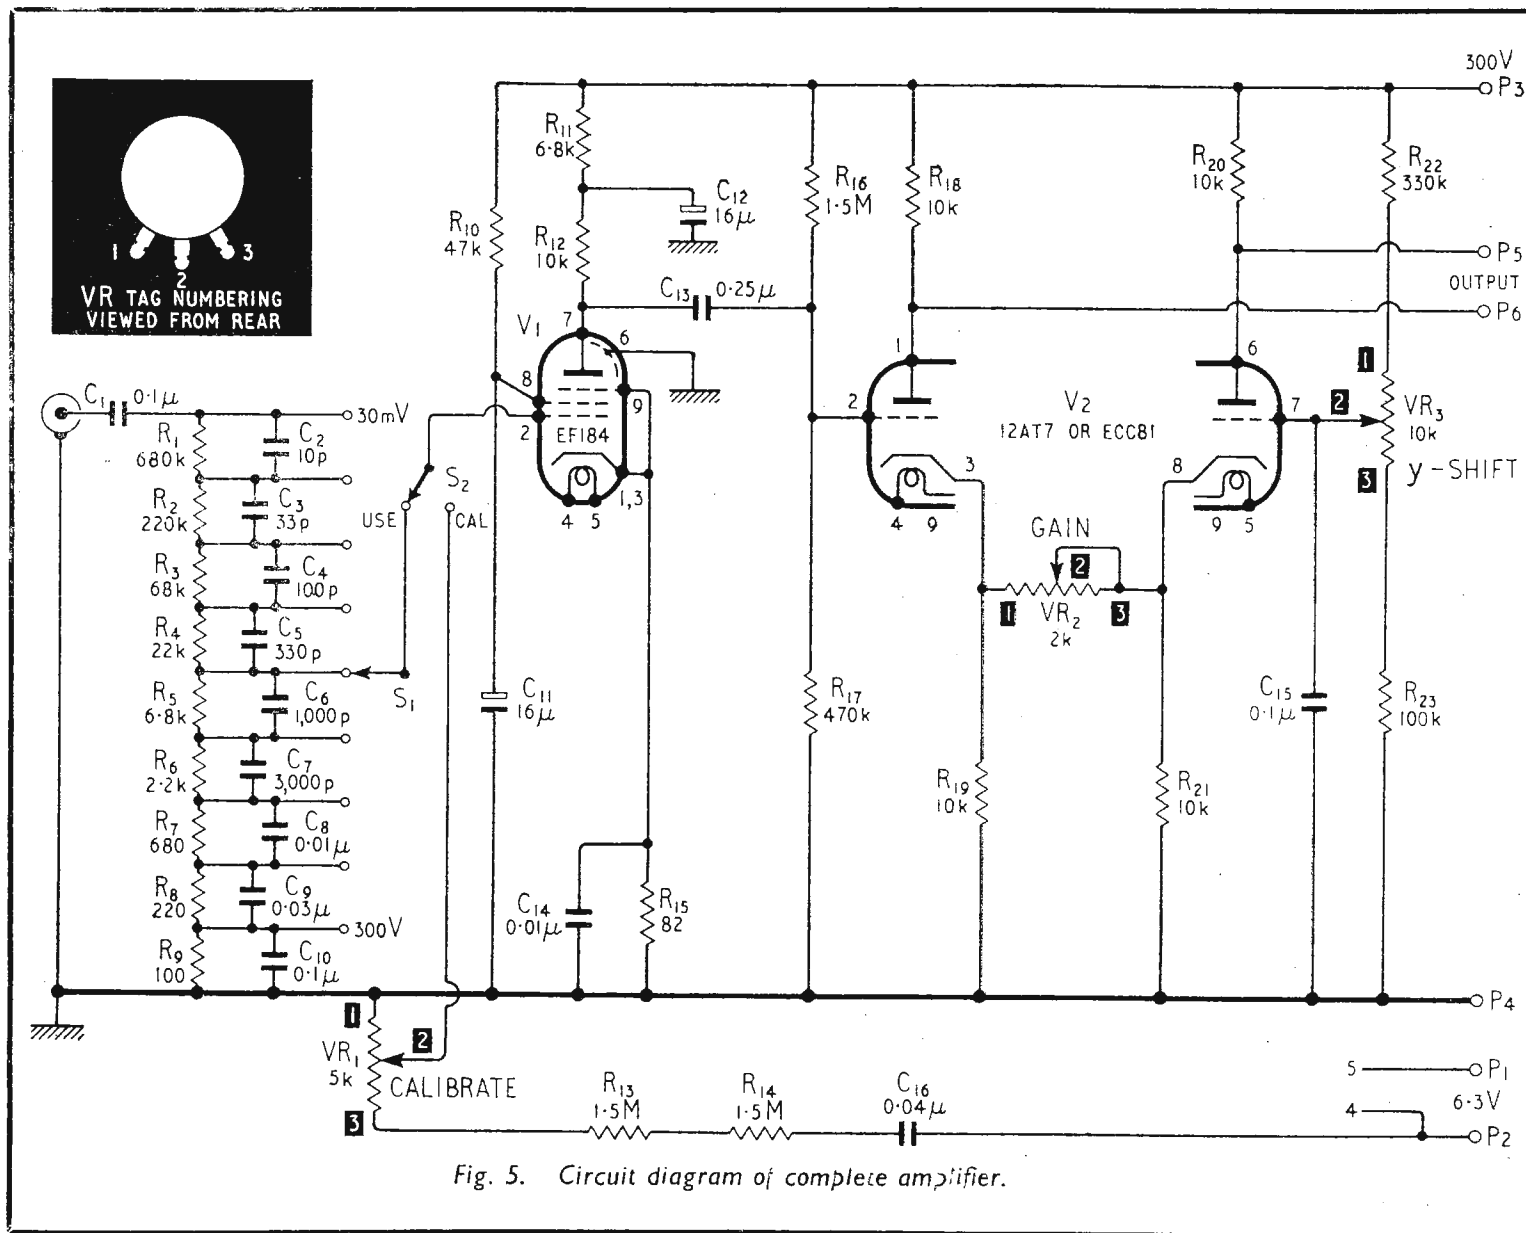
1 2 3
VR TAG NUMBERING VIEWED FROM REAR

$C_1$ $0{\cdot}1\mu$
$R_1$ 680k
$C_2$ 10p
30mV
$R_2$ 220k
$C_3$ 33p
$R_3$ 68k
$C_4$ 100p
$R_4$ 22k
$C_5$ 330p
$R_5$ 6·8k
$C_6$ 1,000p
$S_1$
$R_6$ 2·2k
$C_7$ 3,000p
$R_7$ 680
$C_8$ $0{\cdot}01\mu$
$R_8$ 220
$C_9$ $0{\cdot}03\mu$
300V
$R_9$ 100
$C_{10}$ $0{\cdot}1\mu$
USE
$S_2$
CAL
1
$VR_1$ 5k
2
CALIBRATE
3
$R_{10}$ 47k
$C_{11}$ $16\mu$
$R_{11}$ 6·8k
$C_{12}$ $16\mu$
$R_{12}$ 10k
7
$C_{13}$ $0{\cdot}25\mu$
$V_1$
6
8
9
2
EF184
1,3
4 5
$C_{14}$ $0{\cdot}01\mu$
$R_{15}$ 82
$R_{13}$ 1·5M
$R_{14}$ 1·5M
$C_{16}$ $0{\cdot}04\mu$
$R_{16}$ 1·5M
$R_{17}$ 470k
$R_{18}$ 10k
1
2
$V_2$
12AT7 OR ECC81
3
4 9
GAIN
2
1
$VR_2$ 2k
3
$R_{19}$ 10k
8
9 5
$R_{21}$ 10k
6
7
$R_{20}$ 10k
$C_{15}$ $0{\cdot}1\mu$
300V
$P_3$
$R_{22}$ 330k
$P_5$
OUTPUT
$P_6$
1
2
$VR_3$ 10k
3
y-SHIFT
$R_{23}$ 100k
$P_4$
5
$P_1$
6·3V
4
$P_2$

Fig. 5. Circuit diagram of complete amplifier.